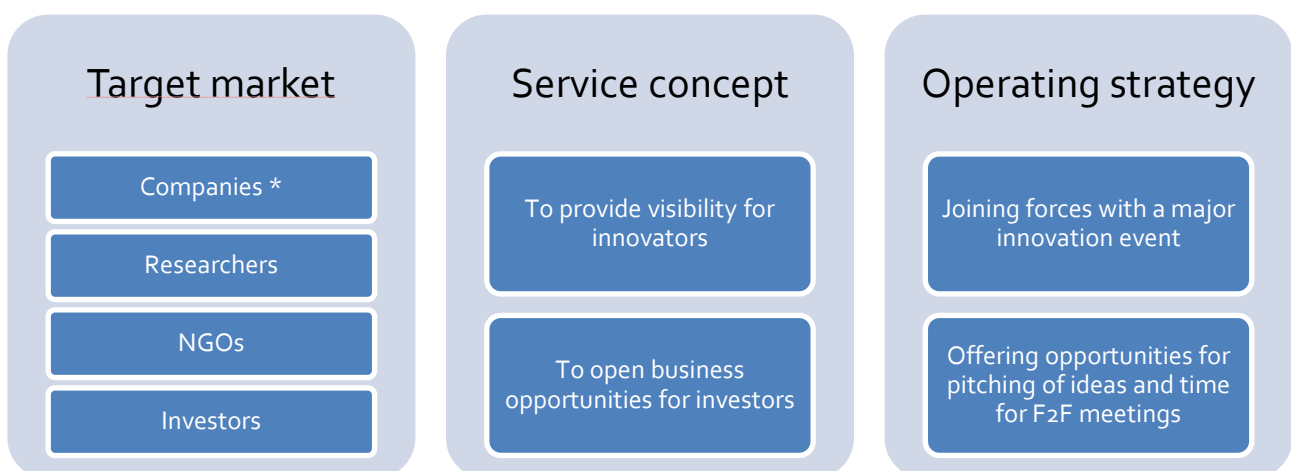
Target market

Companies *

Researchers

NGOs

Investors

Service concept

To provide visibility for innovators

To open business opportunities for investors

Operating strategy

Joining forces with a major innovation event

Offering opportunities for pitching of ideas and time for F2F meetings